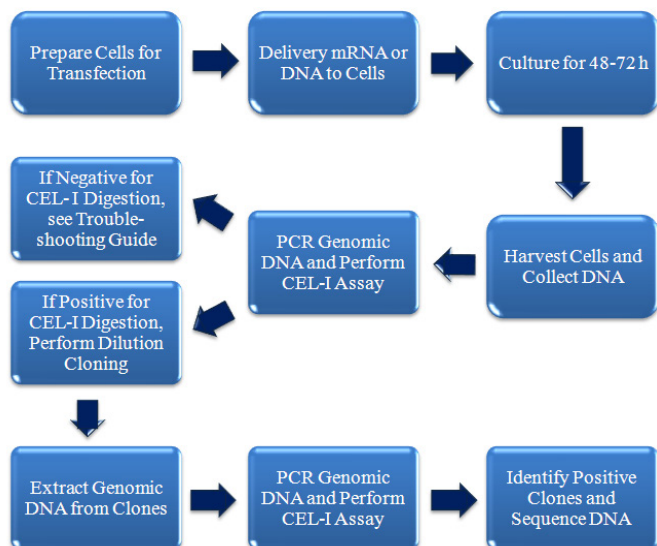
Prepare Cells for Transfection

Delivery mRNA or DNA to Cells

Culture for 48-72 h

Harvest Cells and Collect DNA

PCR Genomic DNA and Perform CEL-I Assay

If Negative for CEL- I Digestion, see Troubleshooting Guide

If Positive for CEL-I Digestion, Perform Dilution Cloning

Extract Genomic DNA from Clones

PCR Genomic DNA and Perform CEL-I Assay

Identify Positive Clones and Sequence DNA